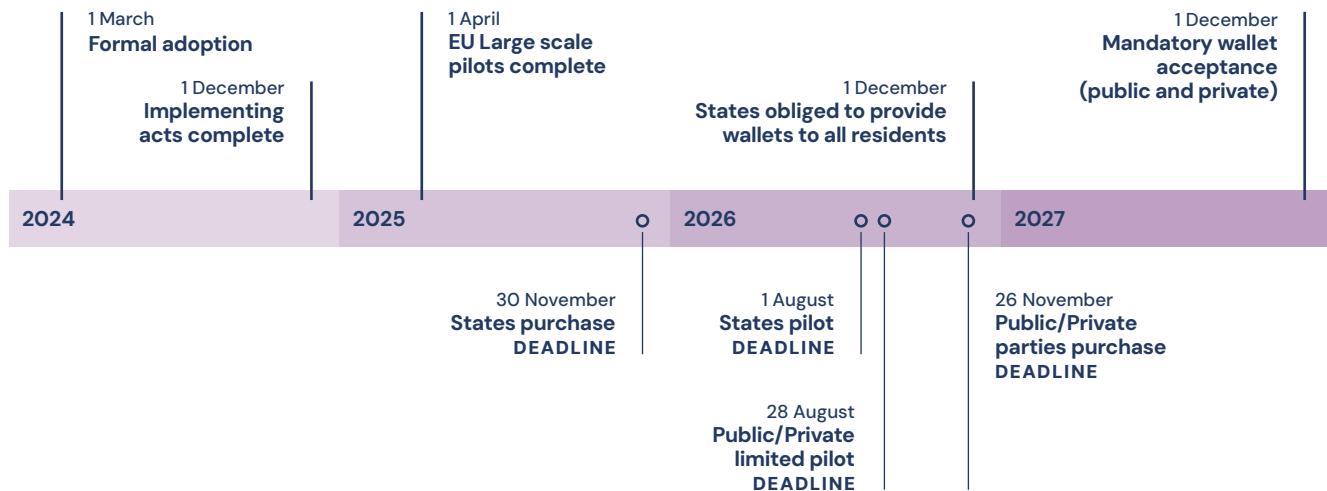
1 March
Formal adoption

1 December
Implementing acts complete

1 April
EU Large scale pilots complete

1 December
States obliged to provide wallets to all residents

1 December
Mandatory wallet acceptance (public and private)

2024

2025

2026

2027

30 November
States purchase
DEADLINE

1 August
States pilot
DEADLINE

28 August
Public/Private limited pilot
DEADLINE

26 November
Public/Private parties purchase
DEADLINE